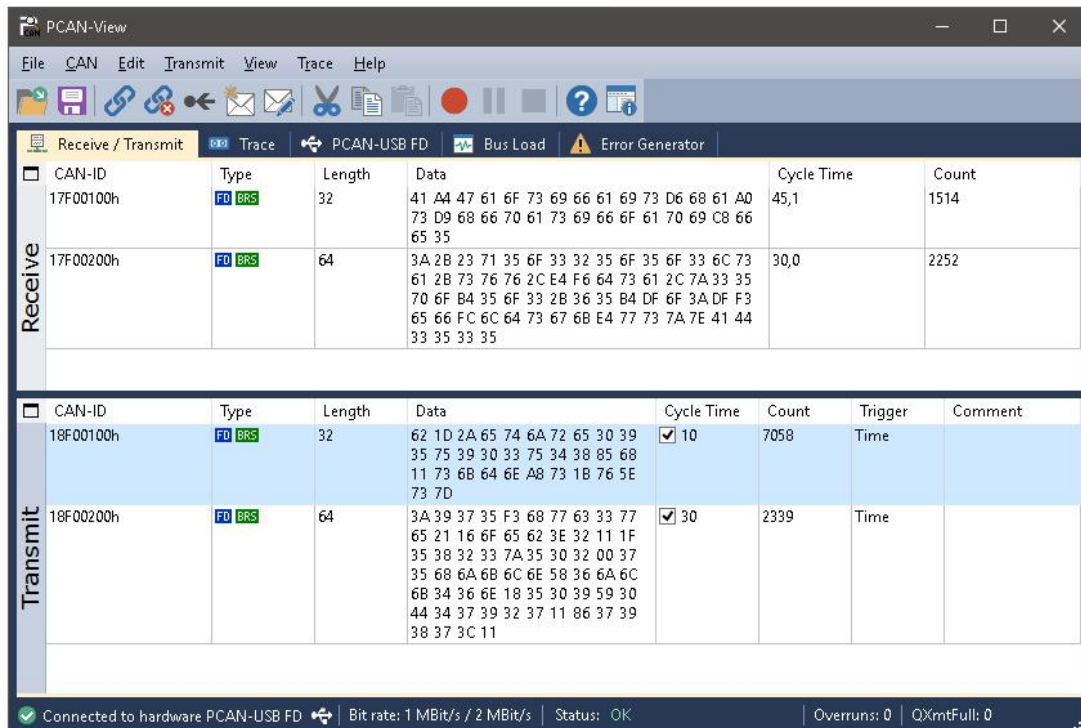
PCAN-View

File CAN Edit Transmit View Trace Help

Receive / Transmit | Trace | PCAN-USB FD | Bus Load | Error Generator

Receive

| CAN-ID | Type | Length | Data | Cycle Time | Count |
|---|---|---|---|---|---|
| 17F00100h | FD BRS | 32 | 41 A4 47 61 6F 73 69 66 61 69 73 D6 68 61 A0 73 D9 68 66 70 61 73 69 66 6F 61 70 69 C8 66 65 35 | 45,1 | 1514 |
| 17F00200h | FD BRS | 64 | 3A 2B 23 71 35 6F 33 32 35 6F 35 6F 33 6C 73 61 2B 73 76 76 2C E4 F6 64 73 61 2C 7A 33 35 70 6F B4 35 6F 33 2B 36 35 B4 DF 6F 3A DF F3 65 66 FC 6C 64 73 67 6B E4 77 73 7A 7E 41 44 33 35 33 35 | 30,0 | 2252 |

Transmit

| CAN-ID | Type | Length | Data | Cycle Time | Count | Trigger | Comment |
|---|---|---|---|---|---|---|---|
| 18F00100h | FD BRS | 32 | 62 1D 2A 65 74 6A 72 65 30 39 35 75 39 30 33 75 34 38 85 68 11 73 6B 64 6E A8 73 1B 76 5E 73 7D | ☑ 10 | 7058 | Time | |
| 18F00200h | FD BRS | 64 | 3A 39 37 35 F3 68 77 63 33 77 65 21 16 6F 65 62 3E 32 11 1F 35 38 32 33 7A 35 30 32 00 37 35 68 6A 6B 6C 6E 58 36 6A 6C 6B 34 36 6E 18 35 30 39 59 30 44 34 37 39 32 37 11 86 37 39 38 37 3C 11 | ☑ 30 | 2339 | Time | |

Connected to hardware PCAN-USB FD | Bit rate: 1 MBit/s / 2 MBit/s | Status: OK | Overruns: 0 | QXmtFull: 0